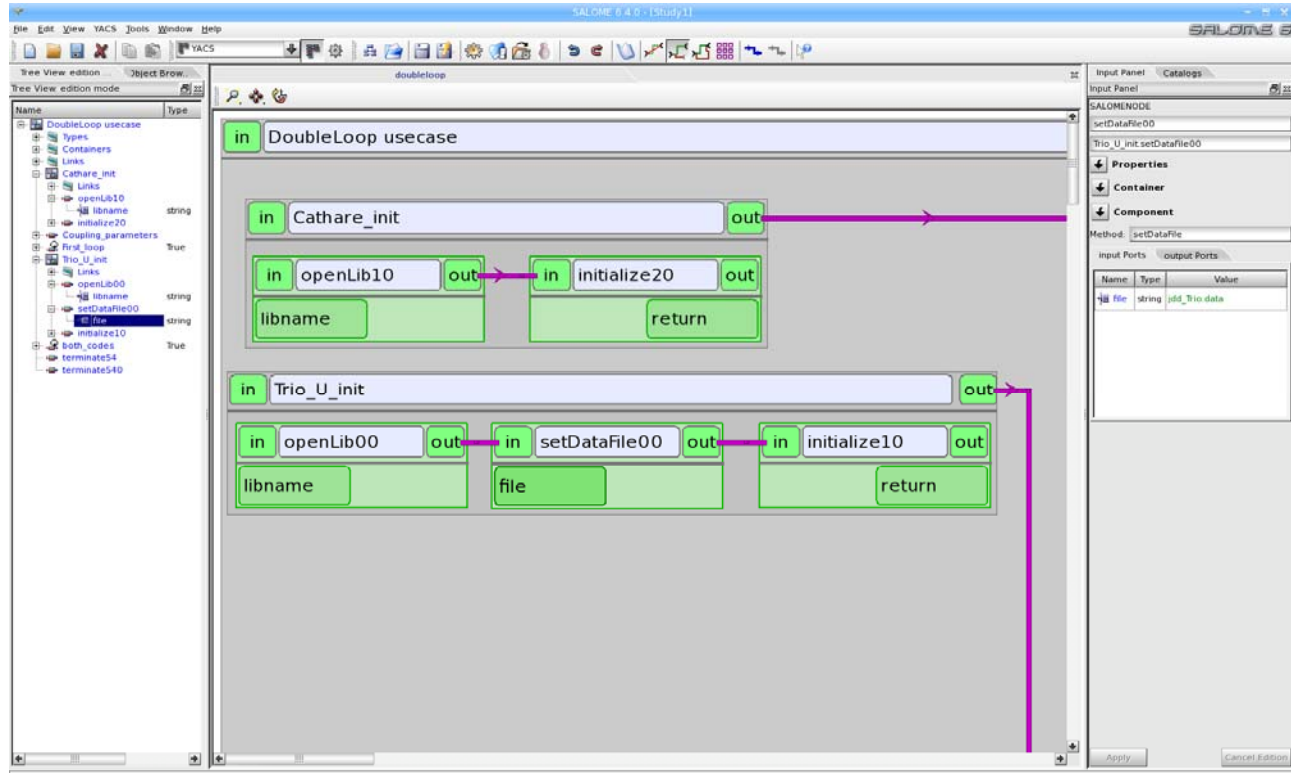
SALOME 6.4.0 - [Study1]

File Edit View YACS Tools Window Help

SALOME 6

YACS

Tree View edition
Object Brow.
Tree View edition mode

| Name | Type |
|---|---|
| DoubleLoop usecase | |
| Types | |
| Containers | |
| Links | |
| Cathare_init | |
| Links | |
| openLib10 | |
| libname | string |
| initialize20 | |
| Coupling_parameters | |
| first_loop | True |
| Trio_U_init | |
| Links | |
| openLib00 | |
| libname | string |
| setDataFile00 | |
| file | string |
| initialize10 | |
| both_codes | True |
| terminate54 | |
| terminate540 | |

doubleloop

in DoubleLoop usecase

in Cathare_init out

in openLib10 out
libname

in initialize20 out
return

in Trio_U_init out

in openLib00 out
libname

in setDataFile00 out
file

in initialize10 out
return

Input Panel
Catalogs
Input Panel
SALOMENODE
setDataFile00
Trio_U_init.setDataFile00
Properties
Container
Component
Method: setDataFile
input Ports
output Ports

| Name | Type | Value |
|---|---|---|
| file | string | jdd_Trio.data |

Apply
Cancel Edition